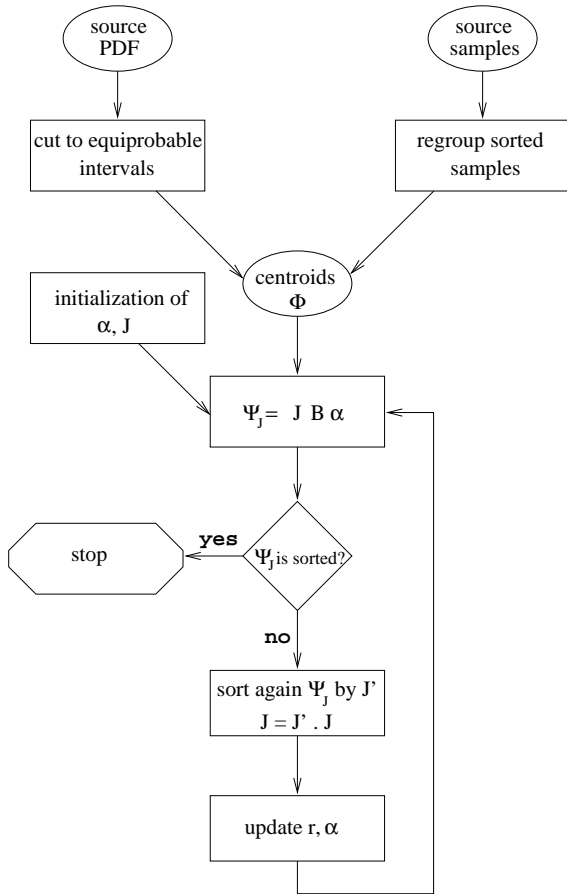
source PDF

source samples

cut to equiprobable intervals

regroup sorted samples

centroids $\Phi$

initialization of $\alpha$, J

$\Psi_J = J B \alpha$

stop

yes

$\Psi_J$ is sorted?

no

sort again $\Psi_J$ by J'
J = J' . J

update r, $\alpha$